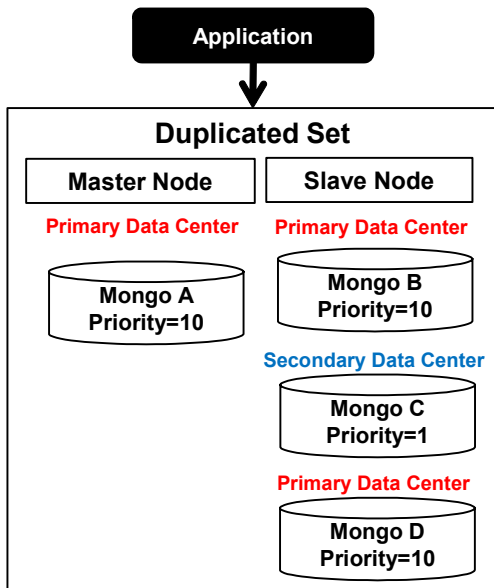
Application

Duplicated Set

Master Node

Slave Node

Primary Data Center

Mongo A
Priority=10

Primary Data Center

Mongo B
Priority=10

Secondary Data Center

Mongo C
Priority=1

Primary Data Center

Mongo D
Priority=10